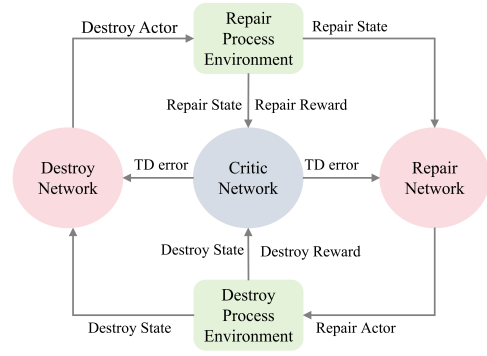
Destroy Actor

Repair Process Environment

Repair State

Repair State

Repair Reward

Destroy Network

TD error

Critic Network

TD error

Repair Network

Destroy State

Destroy Reward

Destroy State

Destroy Process Environment

Repair Actor